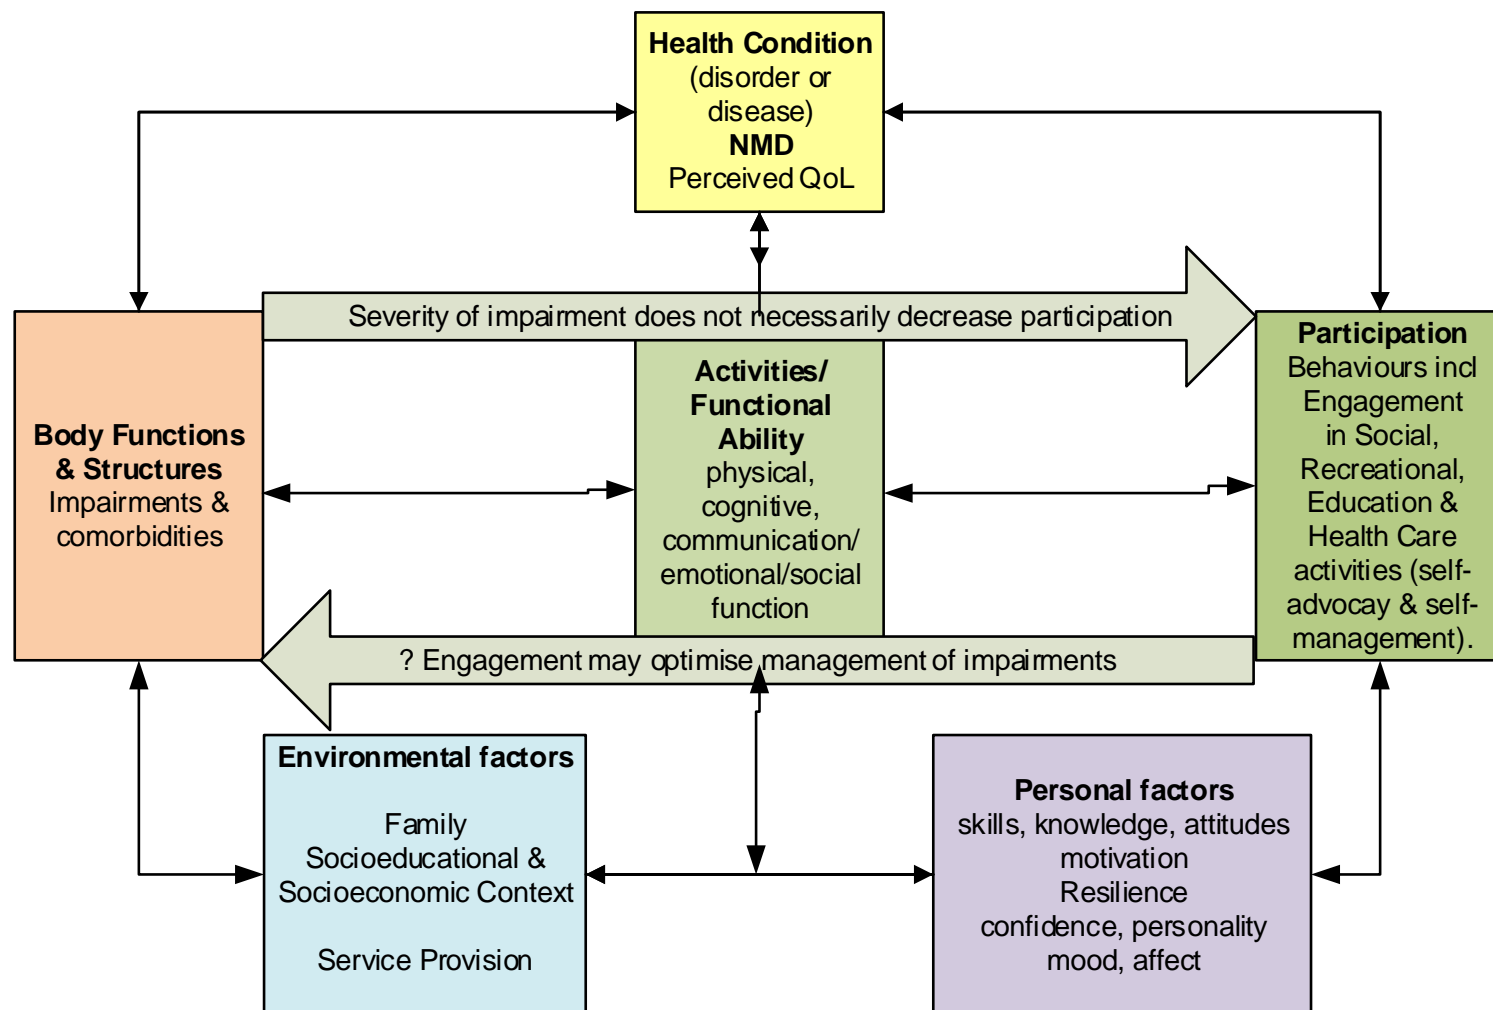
Health Condition
(disorder or disease)
NMD
Perceived QoL

Severity of impairment does not necessarily decrease participation

Body Functions & Structures
Impairments & comorbidities

Activities/ Functional Ability
physical, cognitive, communication/ emotional/social function

Participation
Behaviours incl Engagement in Social, Recreational, Education & Health Care activities (self-advocay & self-management).

? Engagement may optimise management of impairments

Environmental factors

Family
Socioeducational & Socioeconomic Context

Service Provision

Personal factors
skills, knowledge, attitudes
motivation
Resilience
confidence, personality
mood, affect